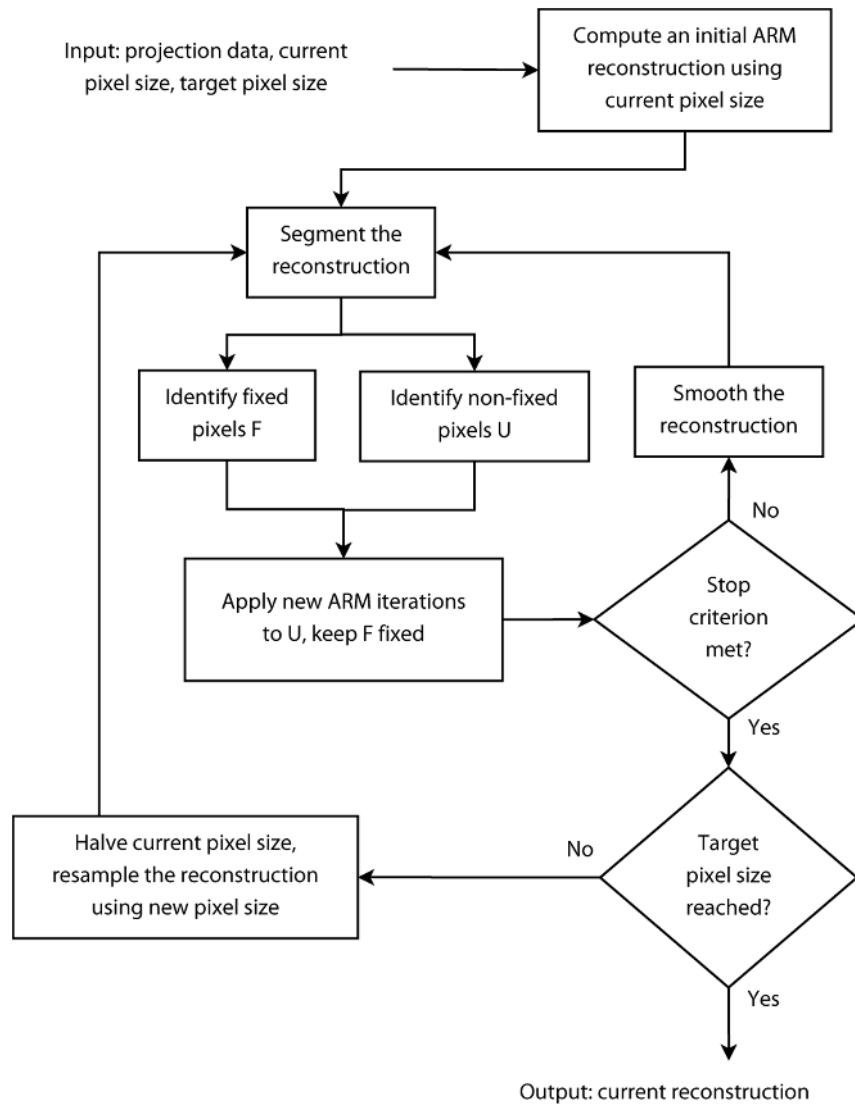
Input: projection data, current pixel size, target pixel size

Compute an initial ARM reconstruction using current pixel size

Segment the reconstruction

Identify fixed pixels F

Identify non-fixed pixels U

Smooth the reconstruction

No

Apply new ARM iterations to U, keep F fixed

Stop criterion met?

Yes

Halve current pixel size, resample the reconstruction using new pixel size

No

Target pixel size reached?

Yes

Output: current reconstruction